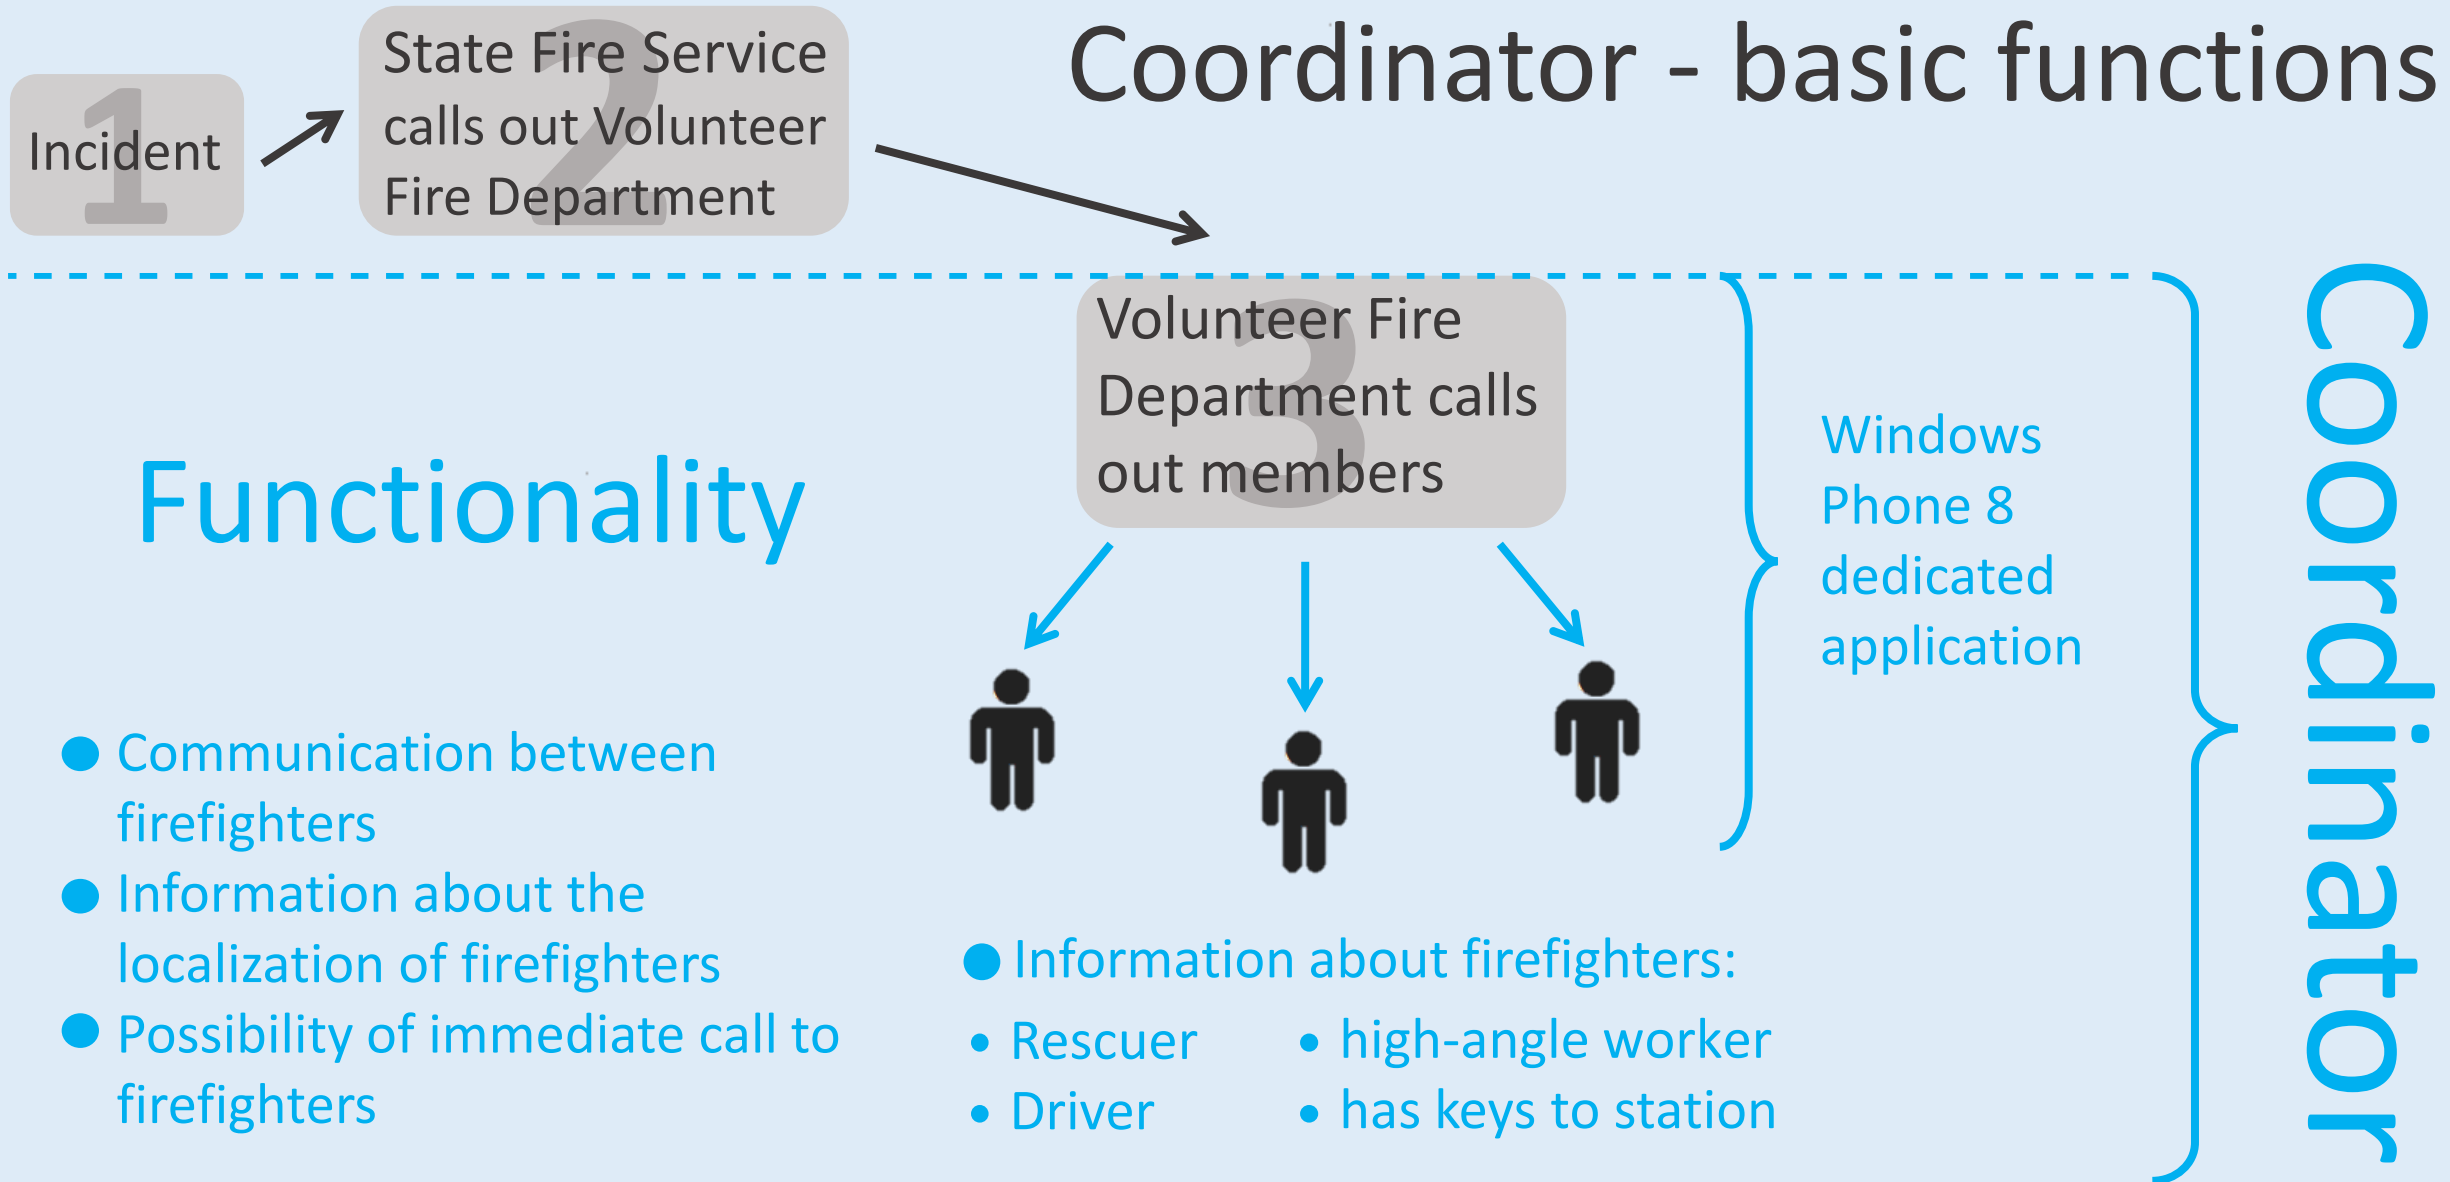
Coordinator - basic functions

1 Incident

2 State Fire Service calls out Volunteer Fire Department

3 Volunteer Fire Department calls out members

Functionality

Windows Phone 8 dedicated application

Coordinator

- Communication between firefighters
- Information about the localization of firefighters
- Possibility of immediate call to firefighters

- Information about firefighters:
- Rescuer
- Driver
- high-angle worker
- has keys to station